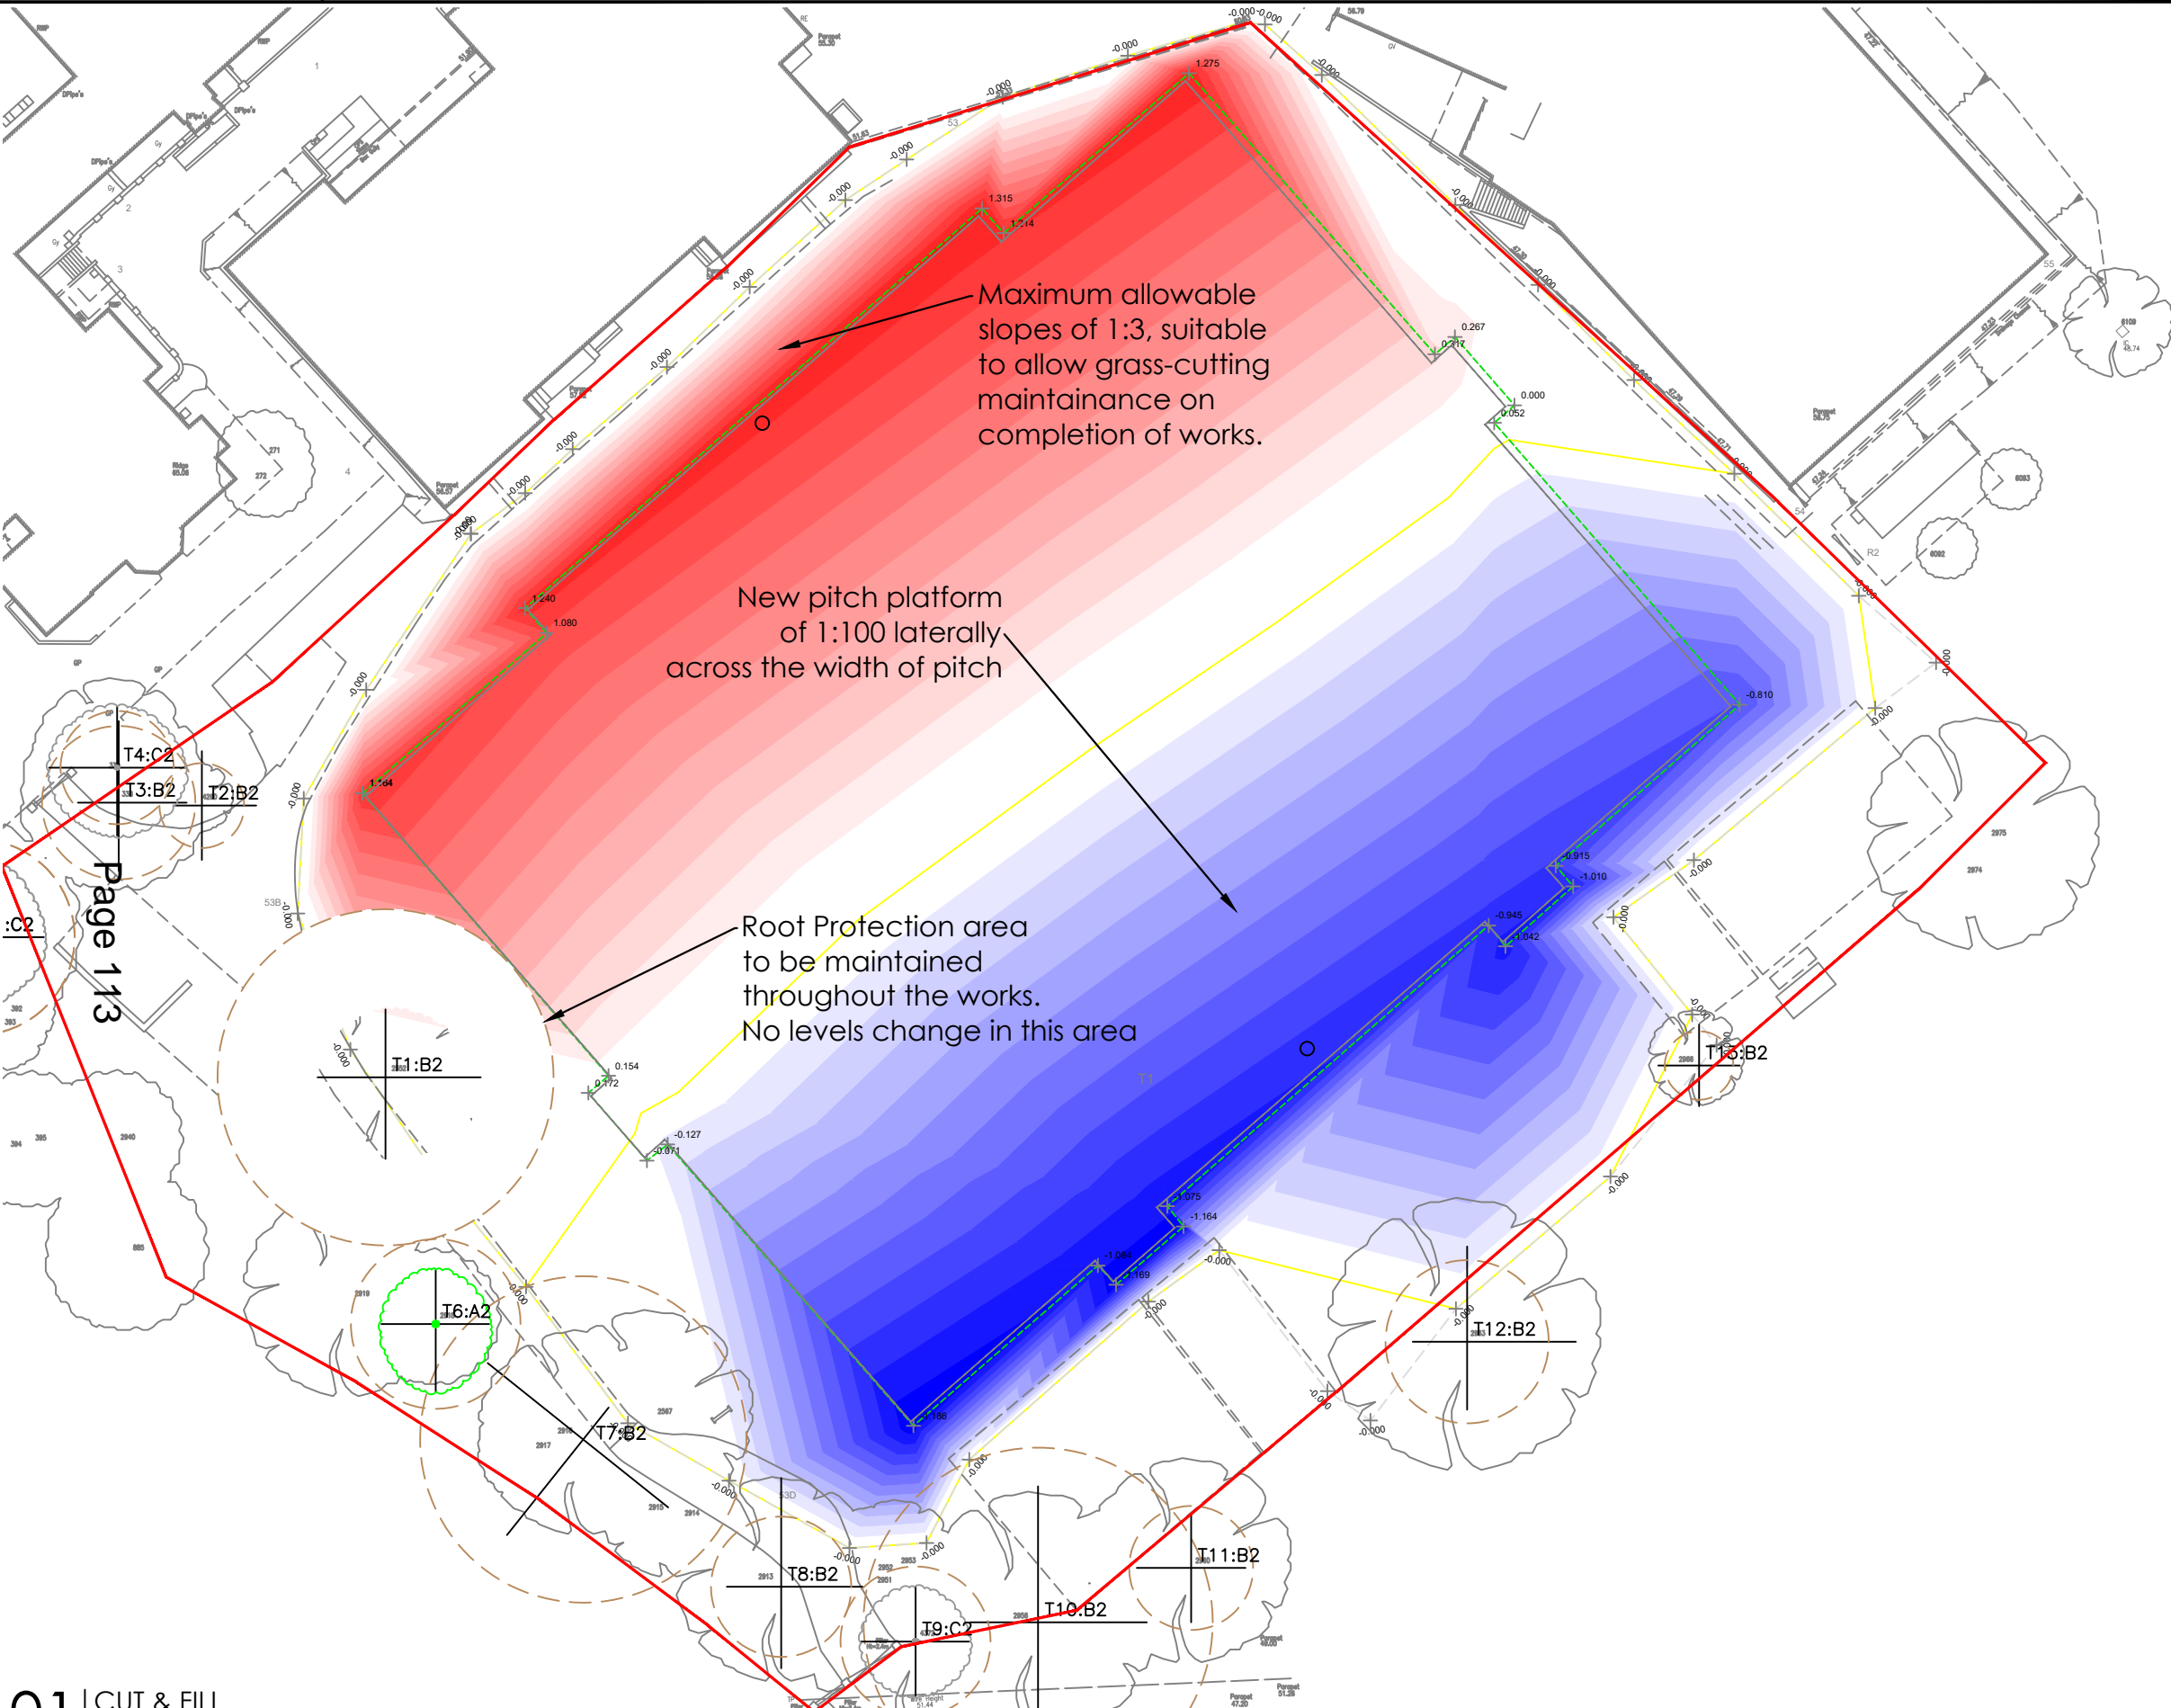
Maximum allowable slopes of 1:3, suitable to allow grass-cutting maintainance on completion of works.

New pitch platform of 1:100 laterally across the width of pitch

Root Protection area to be maintained throughout the works. No levels change in this area

Page 113

T4:C2
T3:B2
T2:B2
:C2
T1:B2
T6:A2
T7:B2
T8:B2
T9:C2
T10:B2
T11:B2
T12:B2
T13:B2

1.275
1.315
1.214
0.267
0.217
0.000
0.052
1.240
1.080
1.164
-0.810
-0.915
-1.010
-0.945
-1.042
0.154
0.172
-0.127
-0.071
-1.075
-1.164
-1.064
-1.169
-1.186
-0.000

01 | CUT & FILL